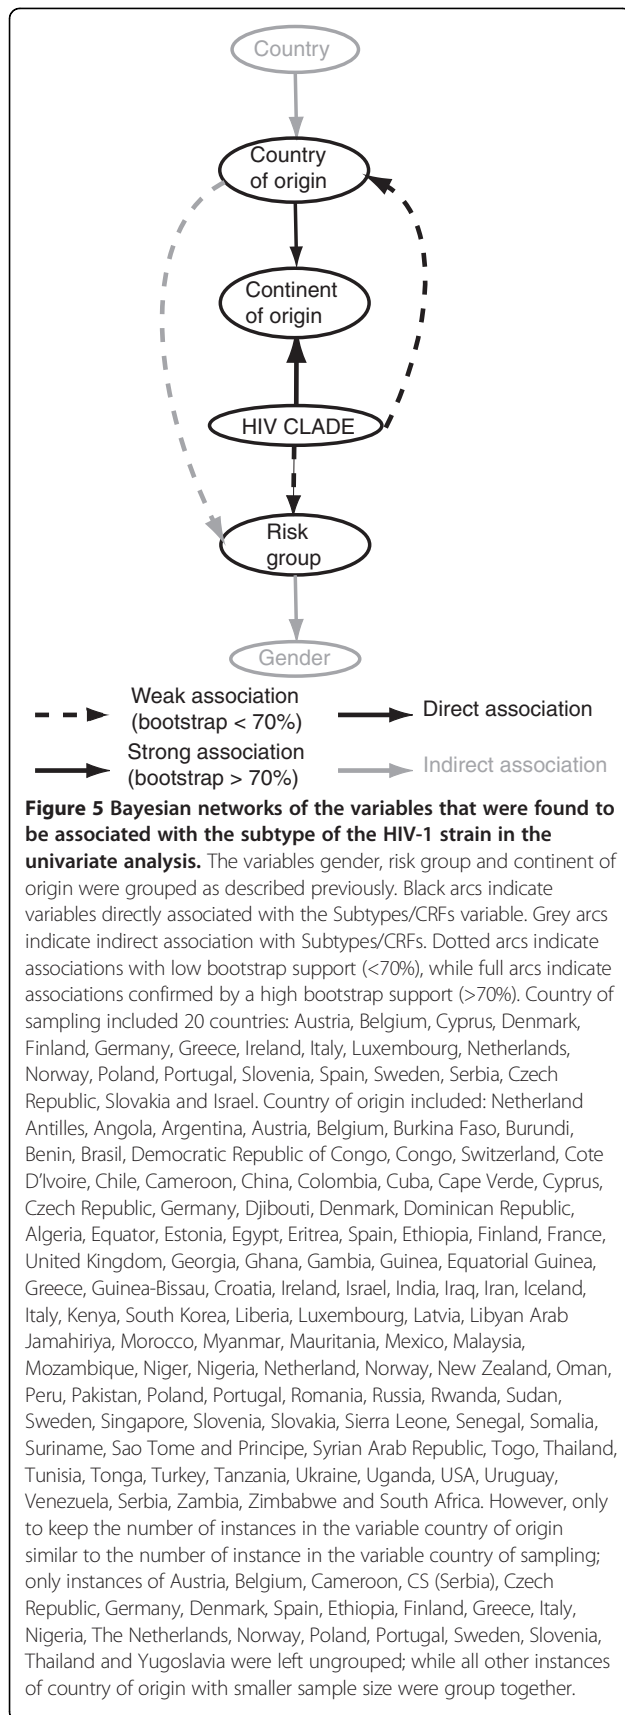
Country

Country of origin

Continent of origin

HIV CLADE

Risk group

Gender

Weak association (bootstrap < 70%)

Direct association

Strong association (bootstrap > 70%)

Indirect association

**Figure 5 Bayesian networks of the variables that were found to be associated with the subtype of the HIV-1 strain in the univariate analysis.** The variables gender, risk group and continent of origin were grouped as described previously. Black arcs indicate variables directly associated with the Subtypes/CRFs variable. Grey arcs indicate indirect association with Subtypes/CRFs. Dotted arcs indicate associations with low bootstrap support (<70%), while full arcs indicate associations confirmed by a high bootstrap support (>70%). Country of sampling included 20 countries: Austria, Belgium, Cyprus, Denmark, Finland, Germany, Greece, Ireland, Italy, Luxembourg, Netherlands, Norway, Poland, Portugal, Slovenia, Spain, Sweden, Serbia, Czech Republic, Slovakia and Israel. Country of origin included: Netherland Antilles, Angola, Argentina, Austria, Belgium, Burkina Faso, Burundi, Benin, Brasil, Democratic Republic of Congo, Congo, Switzerland, Cote D'Ivoire, Chile, Cameroon, China, Colombia, Cuba, Cape Verde, Cyprus, Czech Republic, Germany, Djibouti, Denmark, Dominican Republic, Algeria, Equator, Estonia, Egypt, Eritrea, Spain, Ethiopia, Finland, France, United Kingdom, Georgia, Ghana, Gambia, Guinea, Equatorial Guinea, Greece, Guinea-Bissau, Croatia, Ireland, Israel, India, Iraq, Iran, Iceland, Italy, Kenya, South Korea, Liberia, Luxembourg, Latvia, Libyan Arab Jamahiriya, Morocco, Myanmar, Mauritania, Mexico, Malaysia, Mozambique, Niger, Nigeria, Netherland, Norway, New Zealand, Oman, Peru, Pakistan, Poland, Portugal, Romania, Russia, Rwanda, Sudan, Sweden, Singapore, Slovenia, Slovakia, Sierra Leone, Senegal, Somalia, Suriname, Sao Tome and Principe, Syrian Arab Republic, Togo, Thailand, Tunisia, Tonga, Turkey, Tanzania, Ukraine, Uganda, USA, Uruguay, Venezuela, Serbia, Zambia, Zimbabwe and South Africa. However, only to keep the number of instances in the variable country of origin similar to the number of instance in the variable country of sampling; only instances of Austria, Belgium, Cameroon, CS (Serbia), Czech Republic, Germany, Denmark, Spain, Ethiopia, Finland, Greece, Italy, Nigeria, The Netherlands, Norway, Poland, Portugal, Sweden, Slovenia, Thailand and Yugoslavia were left ungrouped; while all other instances of country of origin with smaller sample size were group together.